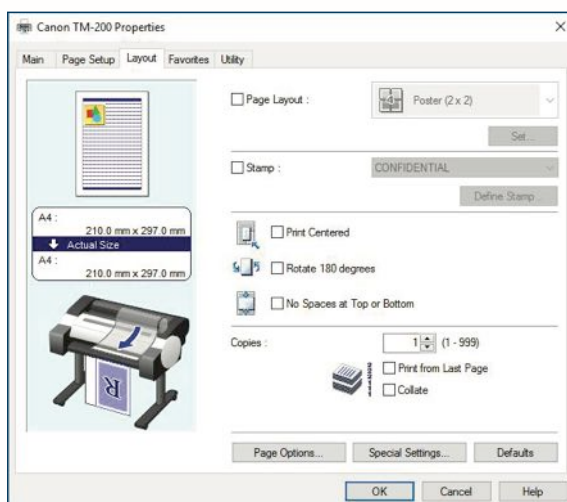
Canon TM-200 Properties

Main | Page Setup | Layout | Favorites | Utility

A4 :
210.0 mm x 297.0 mm
Actual Size
A4 :
210.0 mm x 297.0 mm

R

Page Layout :
Poster (2 x 2)
Set...

Stamp :
CONFIDENTIAL
Define Stamp...

Print Centered

Rotate 180 degrees

No Spaces at Top or Bottom

Copies :
1 (1 - 999)
Print from Last Page
Collate

Page Options...
Special Settings...
Defaults

OK
Cancel
Help